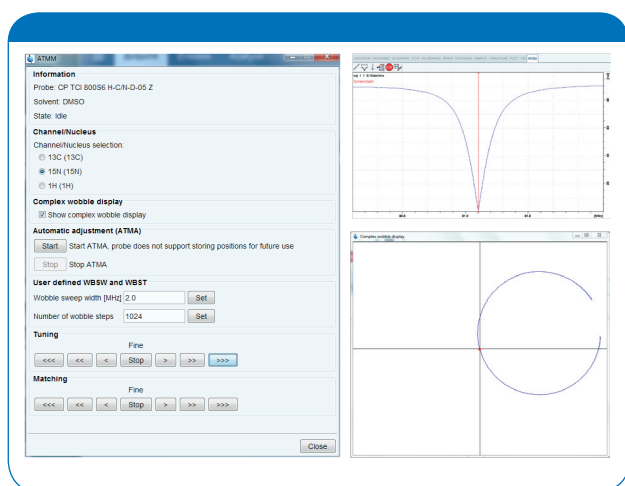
ATMM

Information

Probe: CP TCI 800S6 H-C/N-D-05 Z

Solvent: DMSO

State: idle

Channel/Nucleus

Channel/Nucleus selection:

13C (13C)

15N (15N)

1H (1H)

Complex wobble display

Show complex wobble display

Automatic adjustment (ATMA)

Start Start ATMA, probe does not support storing positions for future use

Stop Stop ATMA

User defined WBSW and WBST

Wobble sweep width [MHz] 2.0 Set

Number of wobble steps 1024 Set

Tuning

Fine

<<< << < Stop > >> >>>

Matching

Fine

<<< << < Stop > >> >>>

Close

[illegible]

[MHz]

Complex wobble display